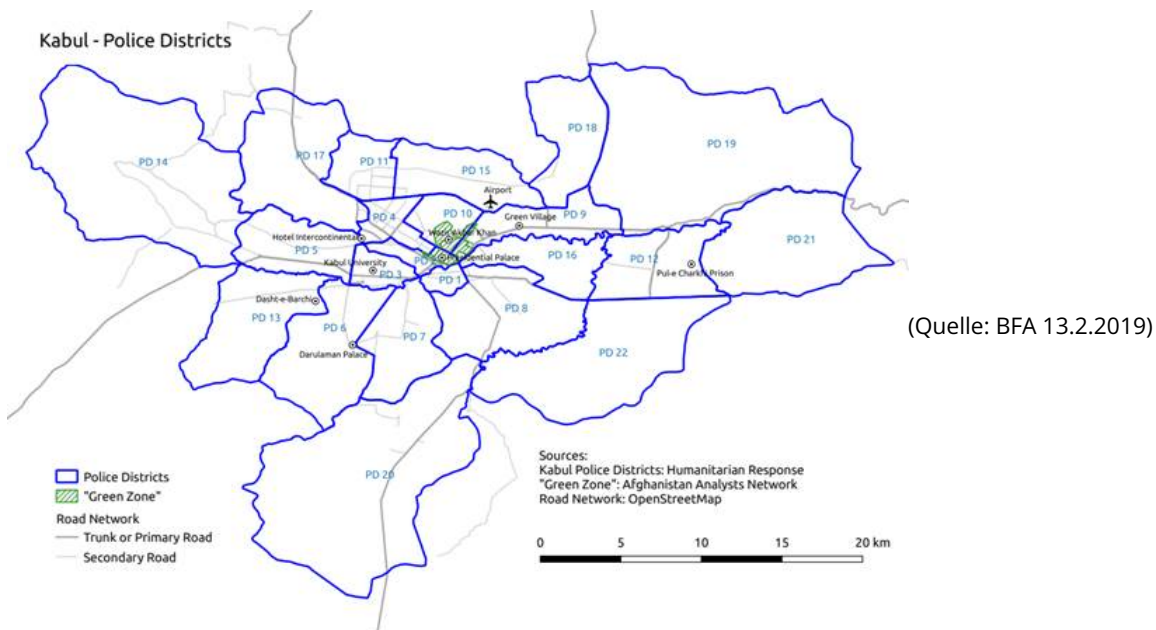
Kabul - Police Districts

PD 14
PD 17
PD 11
PD 15
PD 18
PD 19
Airport
PD 4
PD 10
Green Village
PD 9
Wazir Akbar Khan
Hotel Intercontinental
PD 5
PD 2
Presidential Palace
PD 16
PD 12
PD 21
Kabul University
PD 3
Pul-e Charkhi Prison
PD 1
Dasht-e-Barchi
PD 13
PD 6
PD 8
PD 7
Darulaman Palace
PD 22
PD 20

(Quelle: BFA 13.2.2019)

Police Districts
"Green Zone"
Road Network
Trunk or Primary Road
Secondary Road

Sources:
Kabul Police Districts: Humanitarian Response
"Green Zone": Afghanistan Analysts Network
Road Network: OpenStreetMap

0 5 10 15 20 km